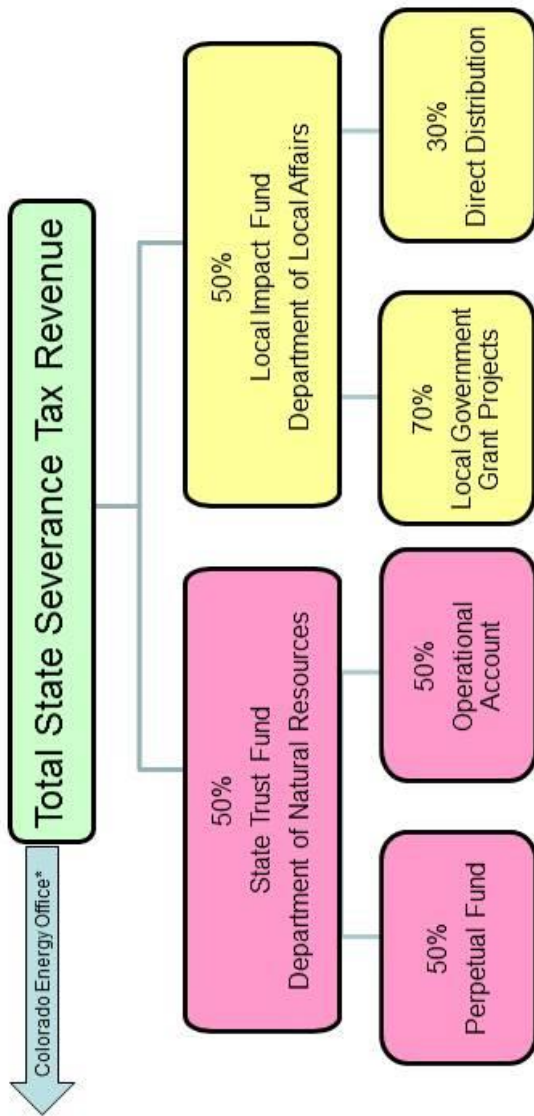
Total State Severance Tax Revenue

Colorado Energy Office*

50%
State Trust Fund
Department of Natural Resources

50%
Local Impact Fund
Department of Local Affairs

50%
Perpetual Fund

50%
Operational Account

70%
Local Government Grant Projects

30%
Direct Distribution